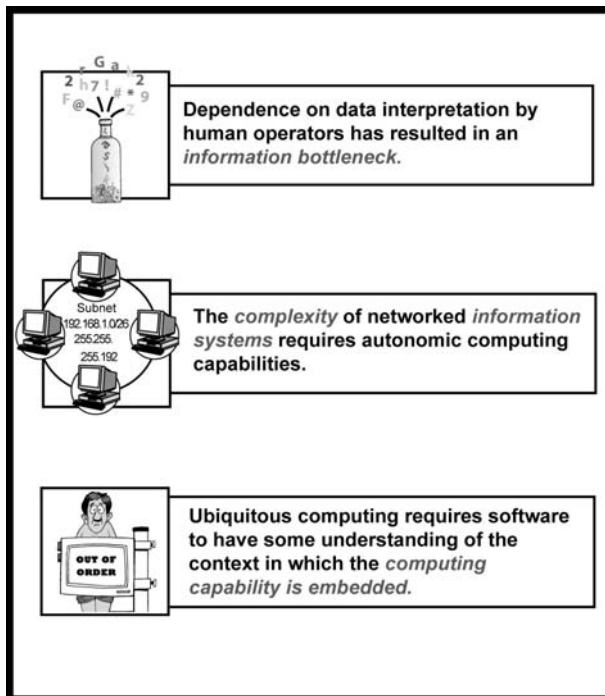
2 h 7 ! G a 2
F @ # * 9
Z

Dependence on data interpretation by human operators has resulted in an *information bottleneck.*

Subnet
192.168.1.0/26
255.255.
255.192

The *complexity* of networked *information systems* requires autonomic computing capabilities.

OUT OF ORDER

Ubiquitous computing requires software to have some understanding of the context in which the *computing capability is embedded.*